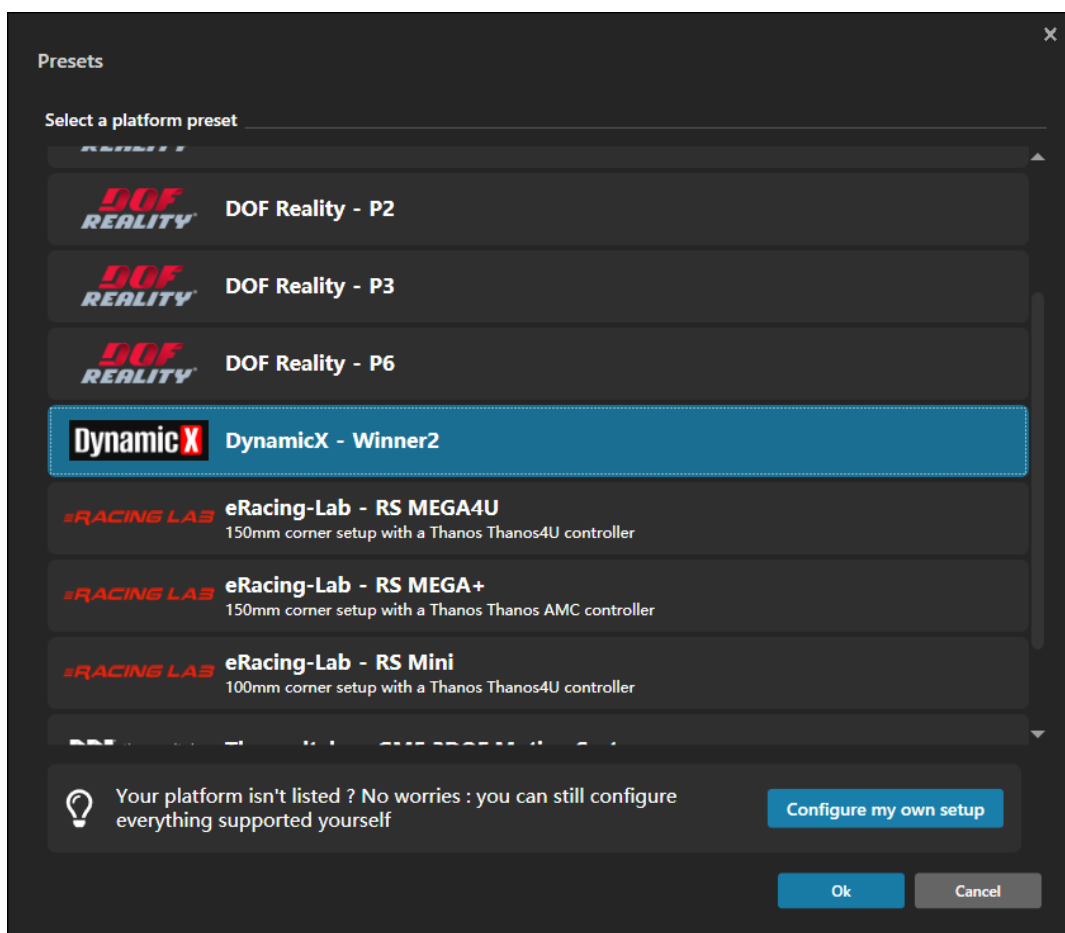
Presets

Select a platform preset

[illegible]

DOF REALITY DOF Reality - P2

DOF REALITY DOF Reality - P3

DOF REALITY DOF Reality - P6

DynamicX DynamicX - Winner2

eRACING LAB eRacing-Lab - RS MEGA4U
150mm corner setup with a Thanos Thanos4U controller

eRACING LAB eRacing-Lab - RS MEGA+
150mm corner setup with a Thanos Thanos AMC controller

eRACING LAB eRacing-Lab - RS Mini
100mm corner setup with a Thanos Thanos4U controller

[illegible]

Your platform isn't listed ? No worries : you can still configure everything supported yourself

Configure my own setup

Ok

Cancel